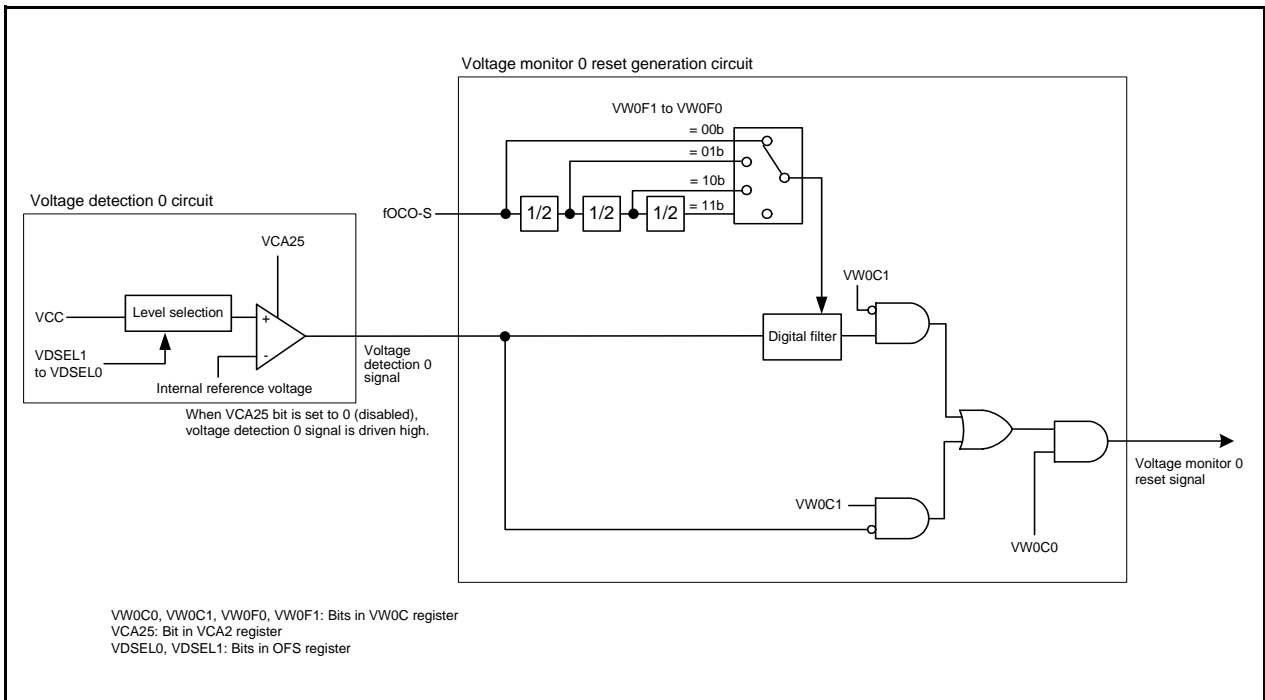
Voltage monitor 0 reset generation circuit

VW0F1 to VW0F0

= 00b

= 01b

= 10b

= 11b

Voltage detection 0 circuit

fOCO-S

1/2

1/2

1/2

VCA25

VW0C1

VCC

Level selection

+

-

Digital filter

VDSEL1 to VDSEL0

Internal reference voltage

Voltage detection 0 signal

When VCA25 bit is set to 0 (disabled), voltage detection 0 signal is driven high.

Voltage monitor 0 reset signal

VW0C1

VW0C0

VW0C0, VW0C1, VW0F0, VW0F1: Bits in VW0C register
VCA25: Bit in VCA2 register
VDSEL0, VDSEL1: Bits in OFS register